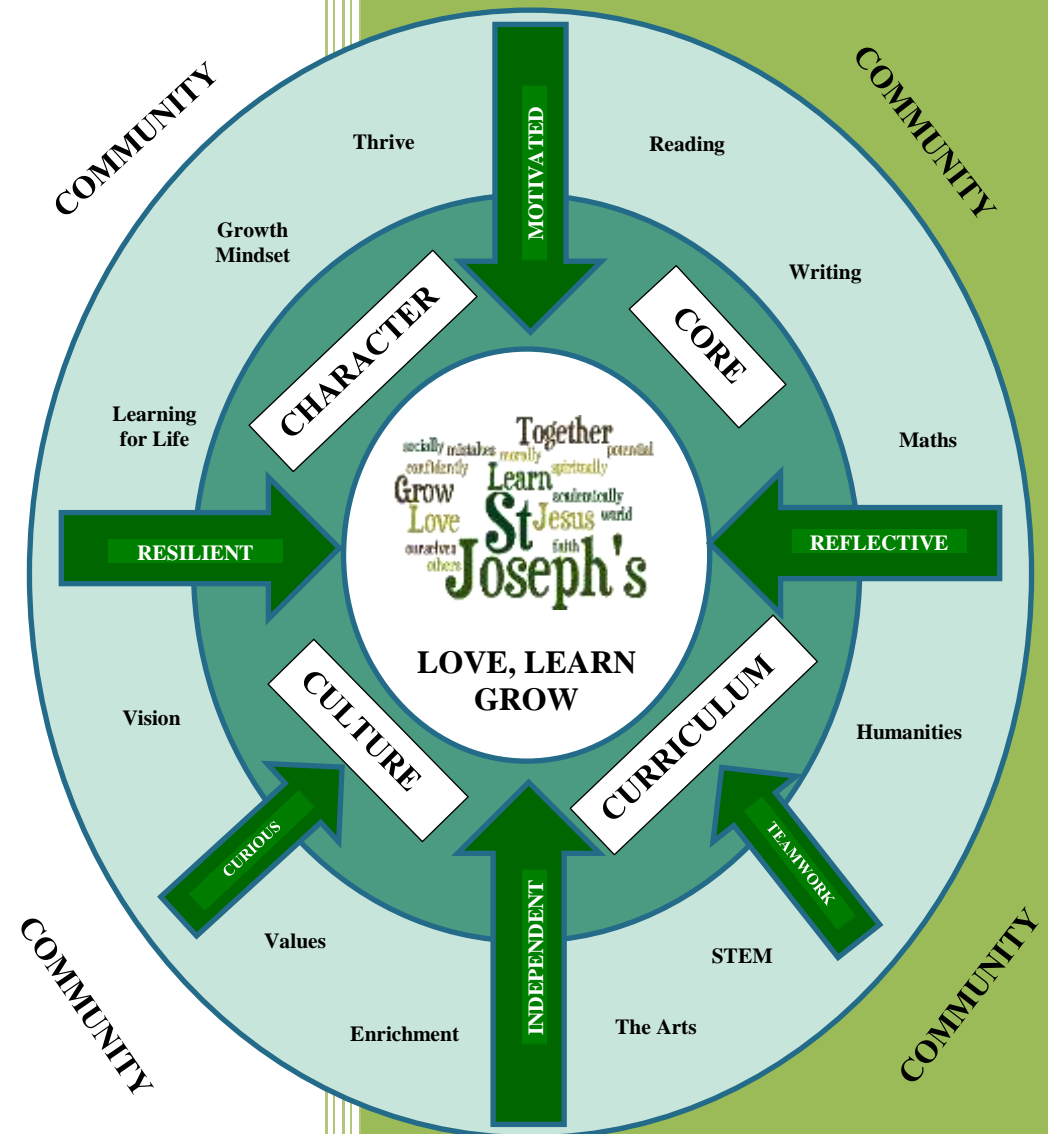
COMMUNITY

COMMUNITY

Thrive

MOTIVATED

Reading

Growth Mindset

CHARACTER

CORE

Writing

Learning for Life

Together
socially mistakes morally potential
confidently spiritually
Grow Learn scientifically
Love St Jesus world
ourselves faith
others Joseph's

Maths

RESILIENT

REFLECTIVE

LOVE, LEARN GROW

Vision

CULTURE

CURRICULUM

Humanities

CURIOUS

TEAMWORK

INDEPENDENT

Values

STEM

Enrichment

The Arts

COMMUNITY

COMMUNITY